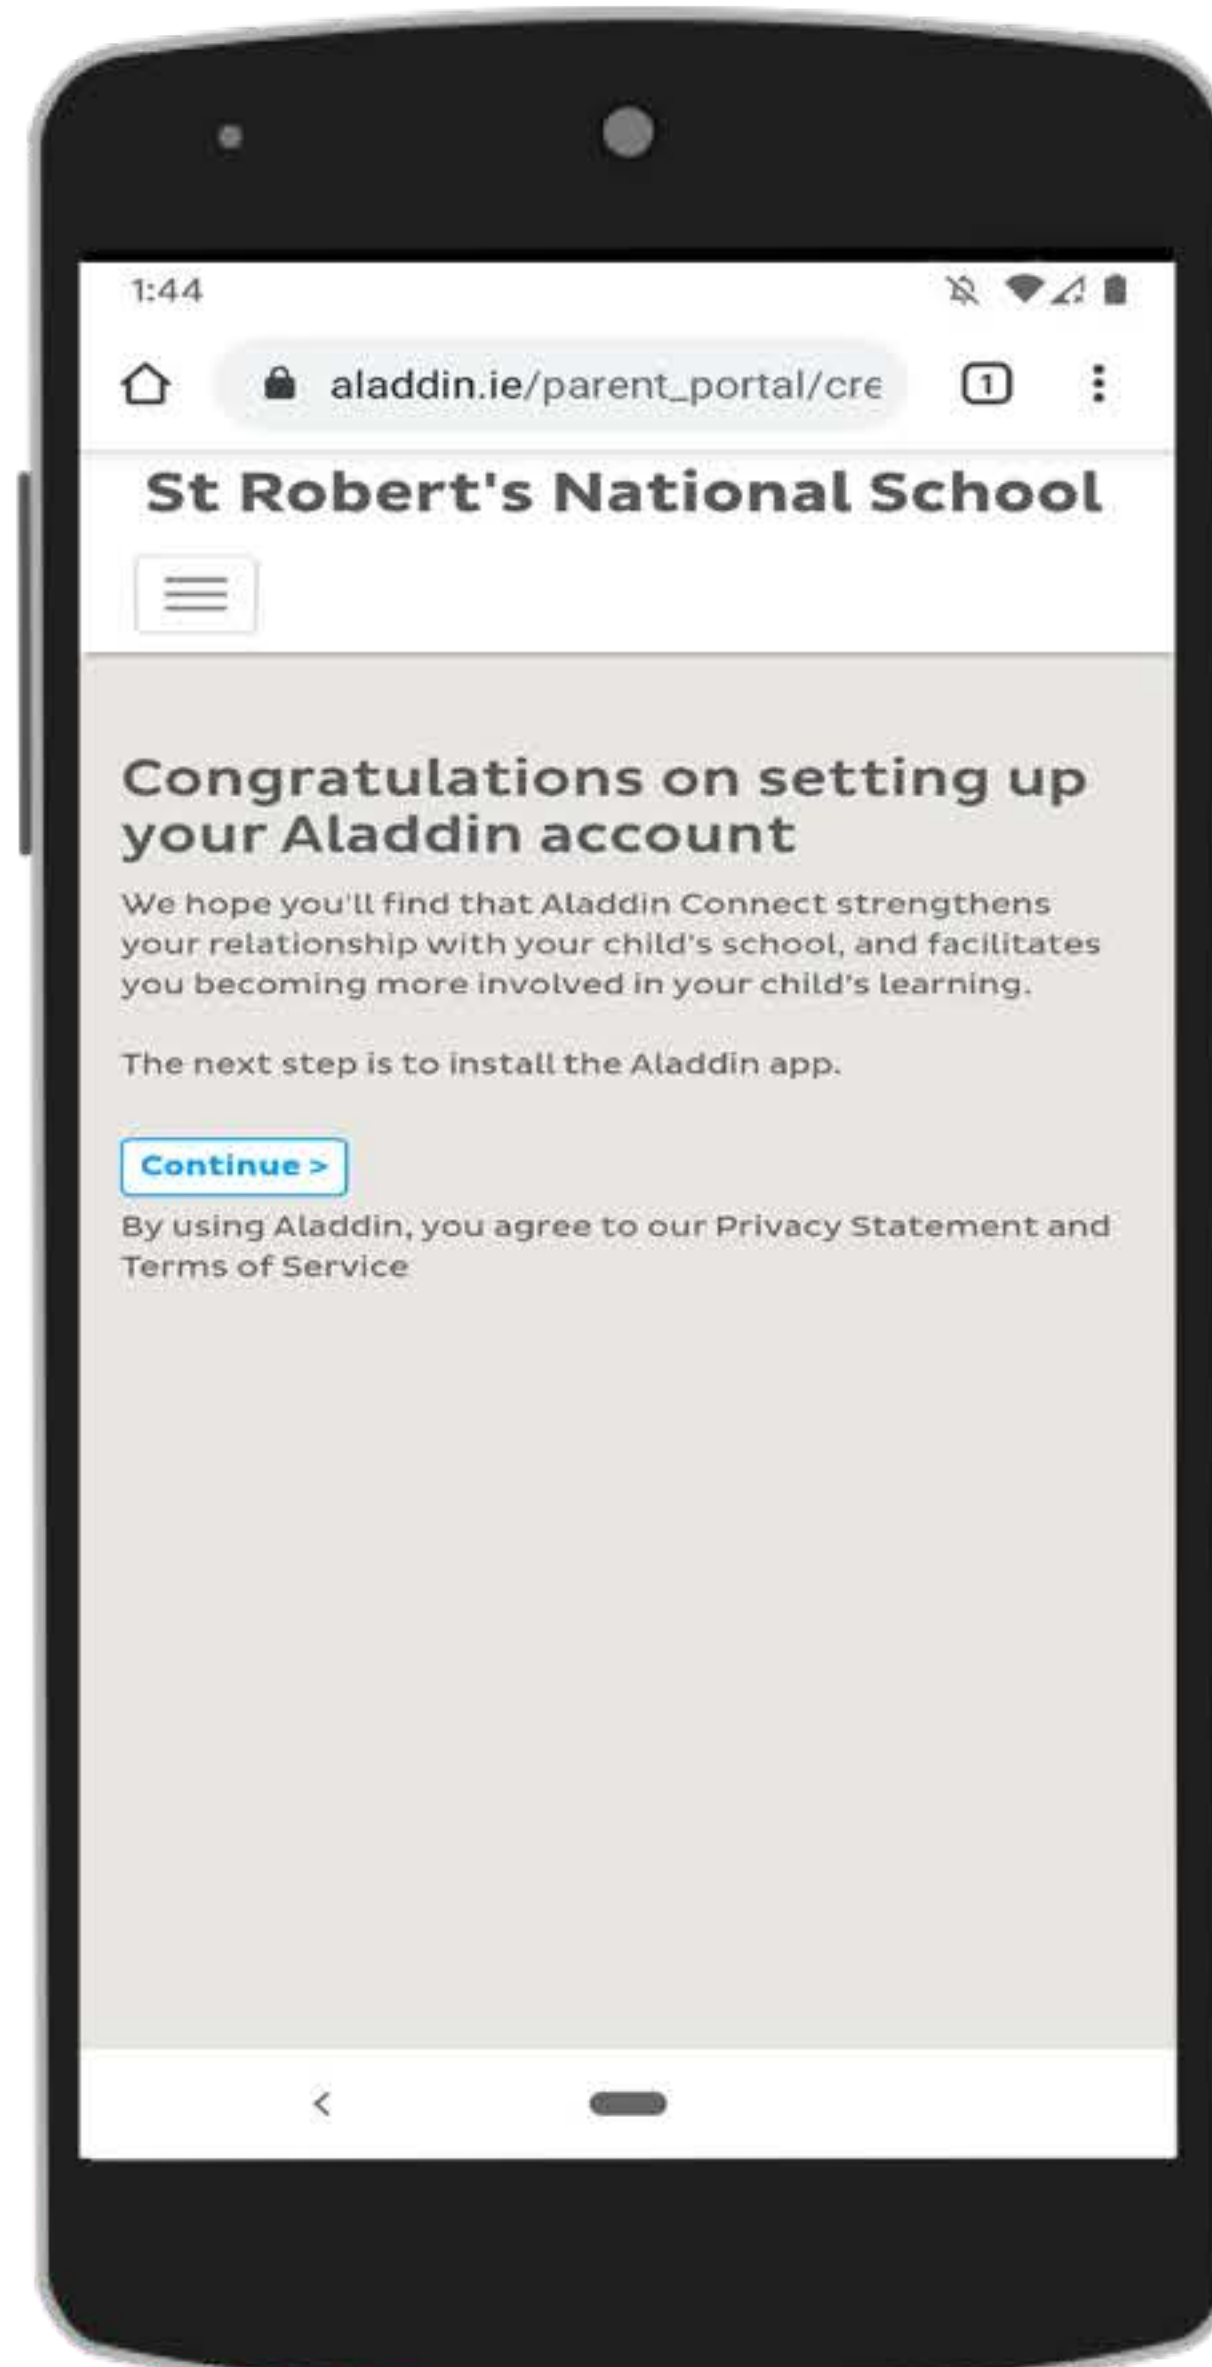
1:44

aladdin.ie/parent_portal/cre

1

St Robert's National School

Congratulations on setting up your Aladdin account

We hope you'll find that Aladdin Connect strengthens your relationship with your child's school, and facilitates you becoming more involved in your child's learning.

The next step is to install the Aladdin app.

Continue >

By using Aladdin, you agree to our Privacy Statement and Terms of Service